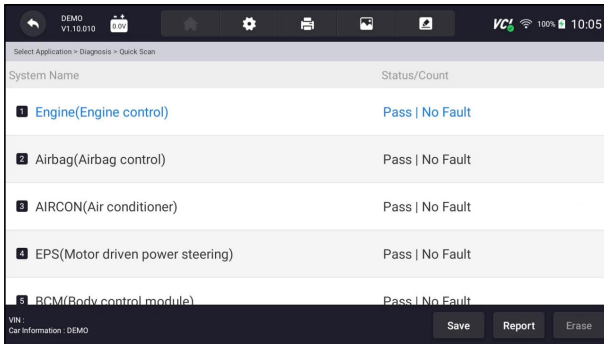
DEMO
V1.10.010

0.0V

VCI 100% 10:05

Select Application > Diagnosis > Quick Scan

| System Name | Status/Count |
|---|---|
| 1 Engine(Engine control) | Pass \| No Fault |
| 2 Airbag(Airbag control) | Pass \| No Fault |
| 3 AIRCON(Air conditioner) | Pass \| No Fault |
| 4 EPS(Motor driven power steering) | Pass \| No Fault |
| 5 BCM(Body control module) | Pass \| No Fault |

VIN :
Car Information : DEMO

Save Report Erase